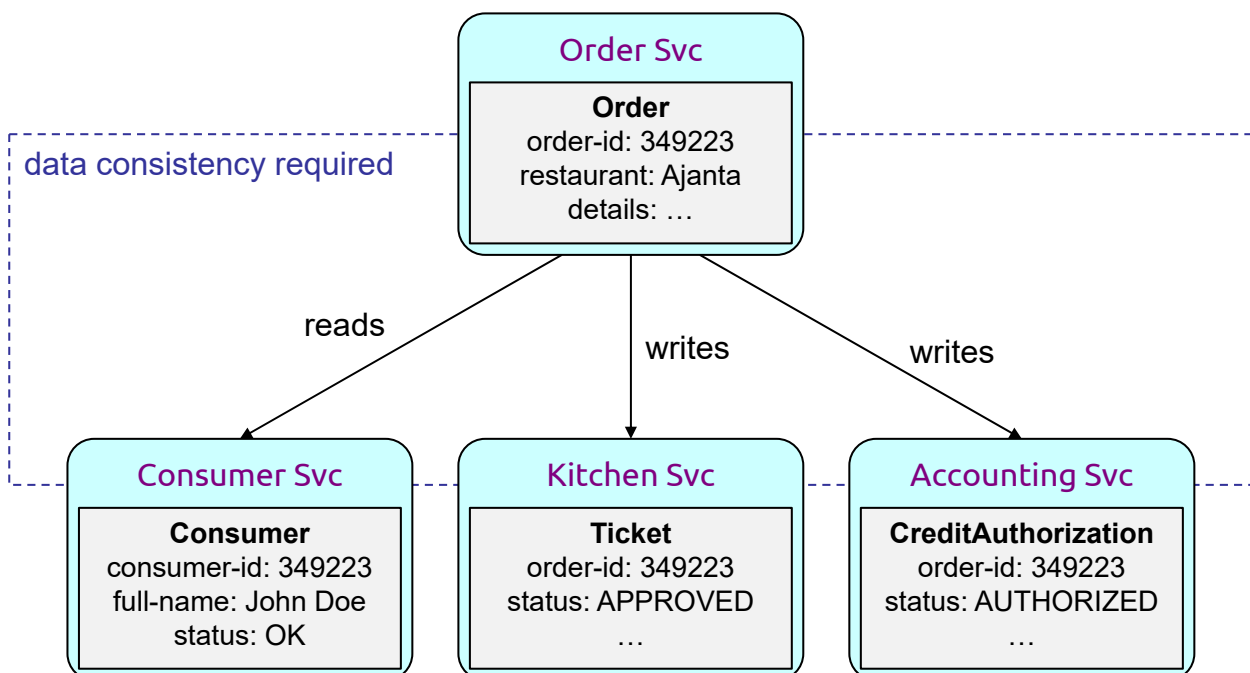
Order Svc

**Order**
order-id: 349223
restaurant: Ajanta
details: …

data consistency required

reads

writes

writes

Consumer Svc

**Consumer**
consumer-id: 349223
full-name: John Doe
status: OK

Kitchen Svc

**Ticket**
order-id: 349223
status: APPROVED
…

Accounting Svc

**CreditAuthorization**
order-id: 349223
status: AUTHORIZED
…